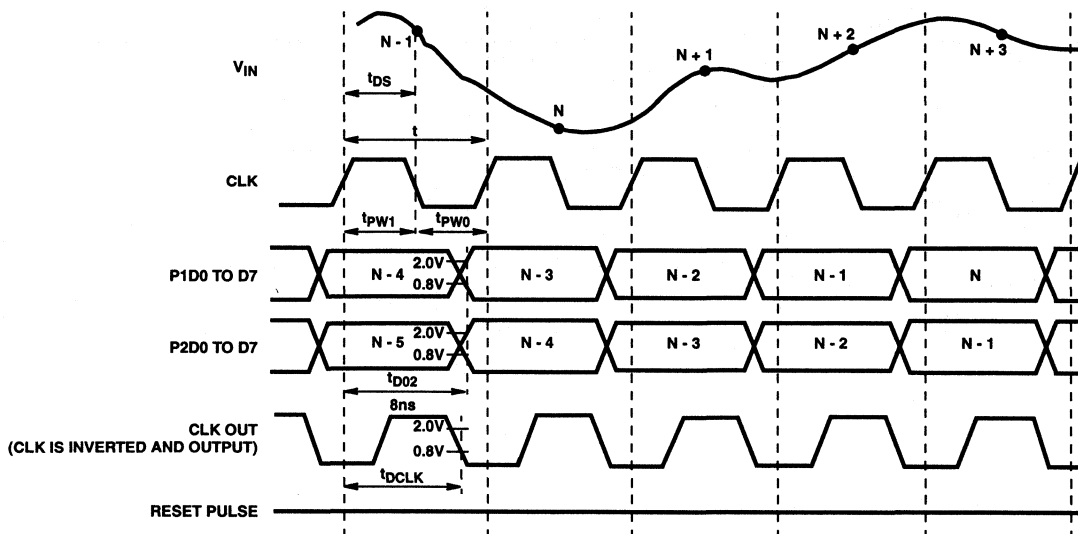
$V_{IN}$

N - 1

N

N + 1

N + 2

N + 3

$t_{DS}$

t

CLK

$t_{PW1}$

$t_{PW0}$

P1D0 TO D7

N - 4

2.0V

0.8V

N - 3

N - 2

N - 1

N

P2D0 TO D7

N - 5

2.0V

0.8V

N - 4

N - 3

N - 2

N - 1

$t_{D02}$

8ns

CLK OUT
(CLK IS INVERTED AND OUTPUT)

2.0V

0.8V

$t_{DCLK}$

RESET PULSE